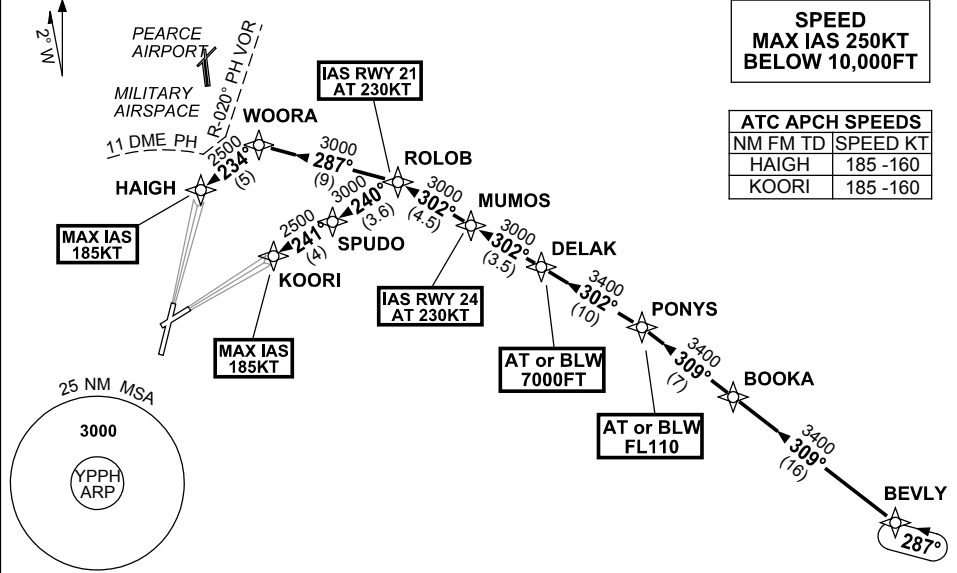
2° W

PEARCE AIRPORT

R-020° PH VOR

MILITARY AIRSPACE

SPEED
MAX IAS 250KT
BELOW 10,000FT

IAS RWY 21
AT 230KT

| ATC APCH SPEEDS | |
|---|---|
| NM FM TD | SPEED KT |
| HAIGH | 185 -160 |
| KOORI | 185 -160 |

WOORA

11 DME PH

2500
234°
(5)

3000
287°
(9)

ROLOB

HAIGH

3000
240°
(3.6)

3000
302°
(4.5)

MUMOS

MAX IAS
185KT

2500
241°
(4)

SPUDO

3000
302°
(3.5)

DELAK

KOORI

IAS RWY 24
AT 230KT

3400
302°
(10)

PONYS

MAX IAS
185KT

AT or BLW
7000FT

3400
309°
(7)

BOOKA

25 NM MSA

3000

YPPH
ARP

AT or BLW
FL110

3400
309°
(16)

BEVLY

287°